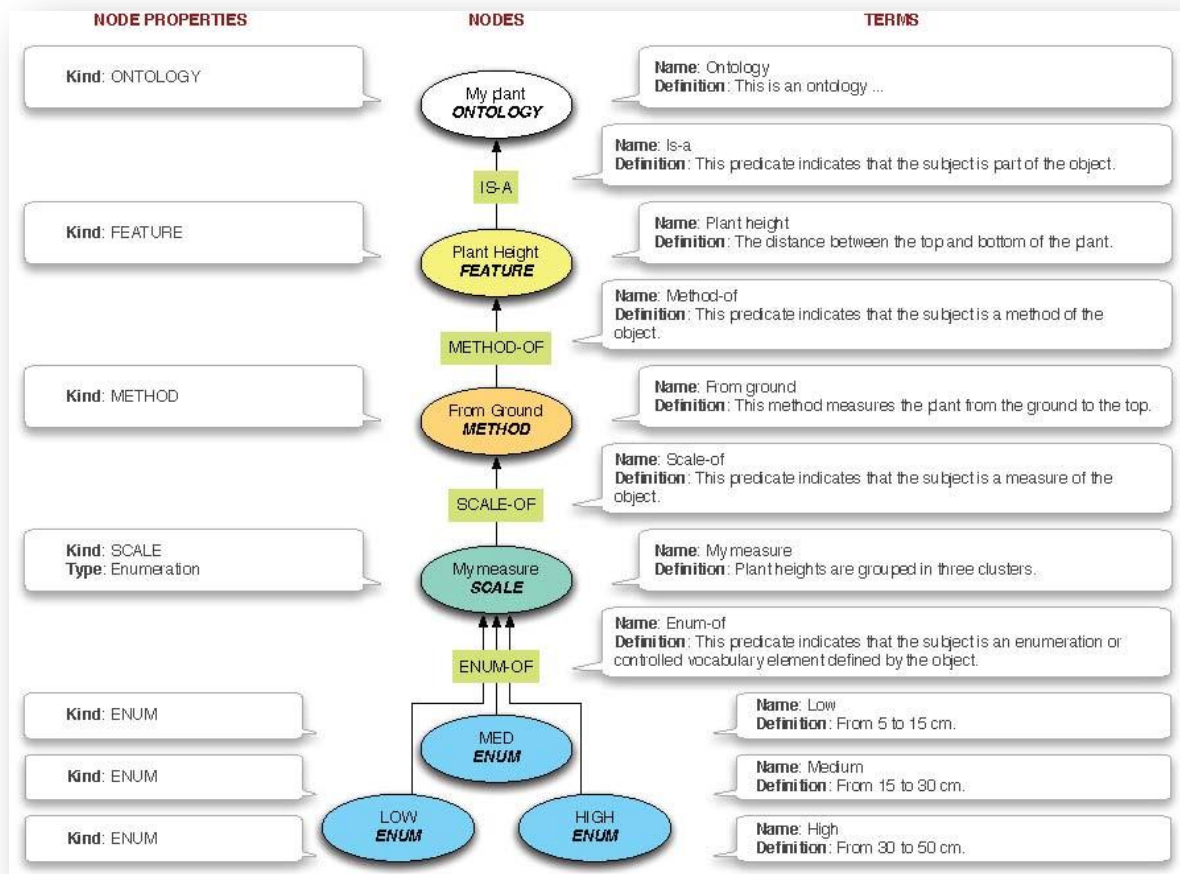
NODE PROPERTIES

NODES

TERMS

Kind: ONTOLOGY

My plant
ONTOLOGY

Name: Ontology
Definition: This is an ontology ...

IS-A

Name: Is-a
Definition: This predicate indicates that the subject is part of the object.

Kind: FEATURE

Plant Height
FEATURE

Name: Plant height
Definition: The distance between the top and bottom of the plant.

METHOD-OF

Name: Method-of
Definition: This predicate indicates that the subject is a method of the object.

Kind: METHOD

From Ground
METHOD

Name: From ground
Definition: This method measures the plant from the ground to the top.

SCALE-OF

Name: Scale-of
Definition: This predicate indicates that the subject is a measure of the object.

Kind: SCALE
Type: Enumeration

My measure
SCALE

Name: My measure
Definition: Plant heights are grouped in three clusters.

ENUM-OF

Name: Enum-of
Definition: This predicate indicates that the subject is an enumeration or controlled vocabulary element defined by the object.

Kind: ENUM

MED
ENUM

Name: Low
Definition: From 5 to 15 cm.

Kind: ENUM

Name: Medium
Definition: From 15 to 30 cm.

Kind: ENUM

LOW
ENUM

HIGH
ENUM

Name: High
Definition: From 30 to 50 cm.